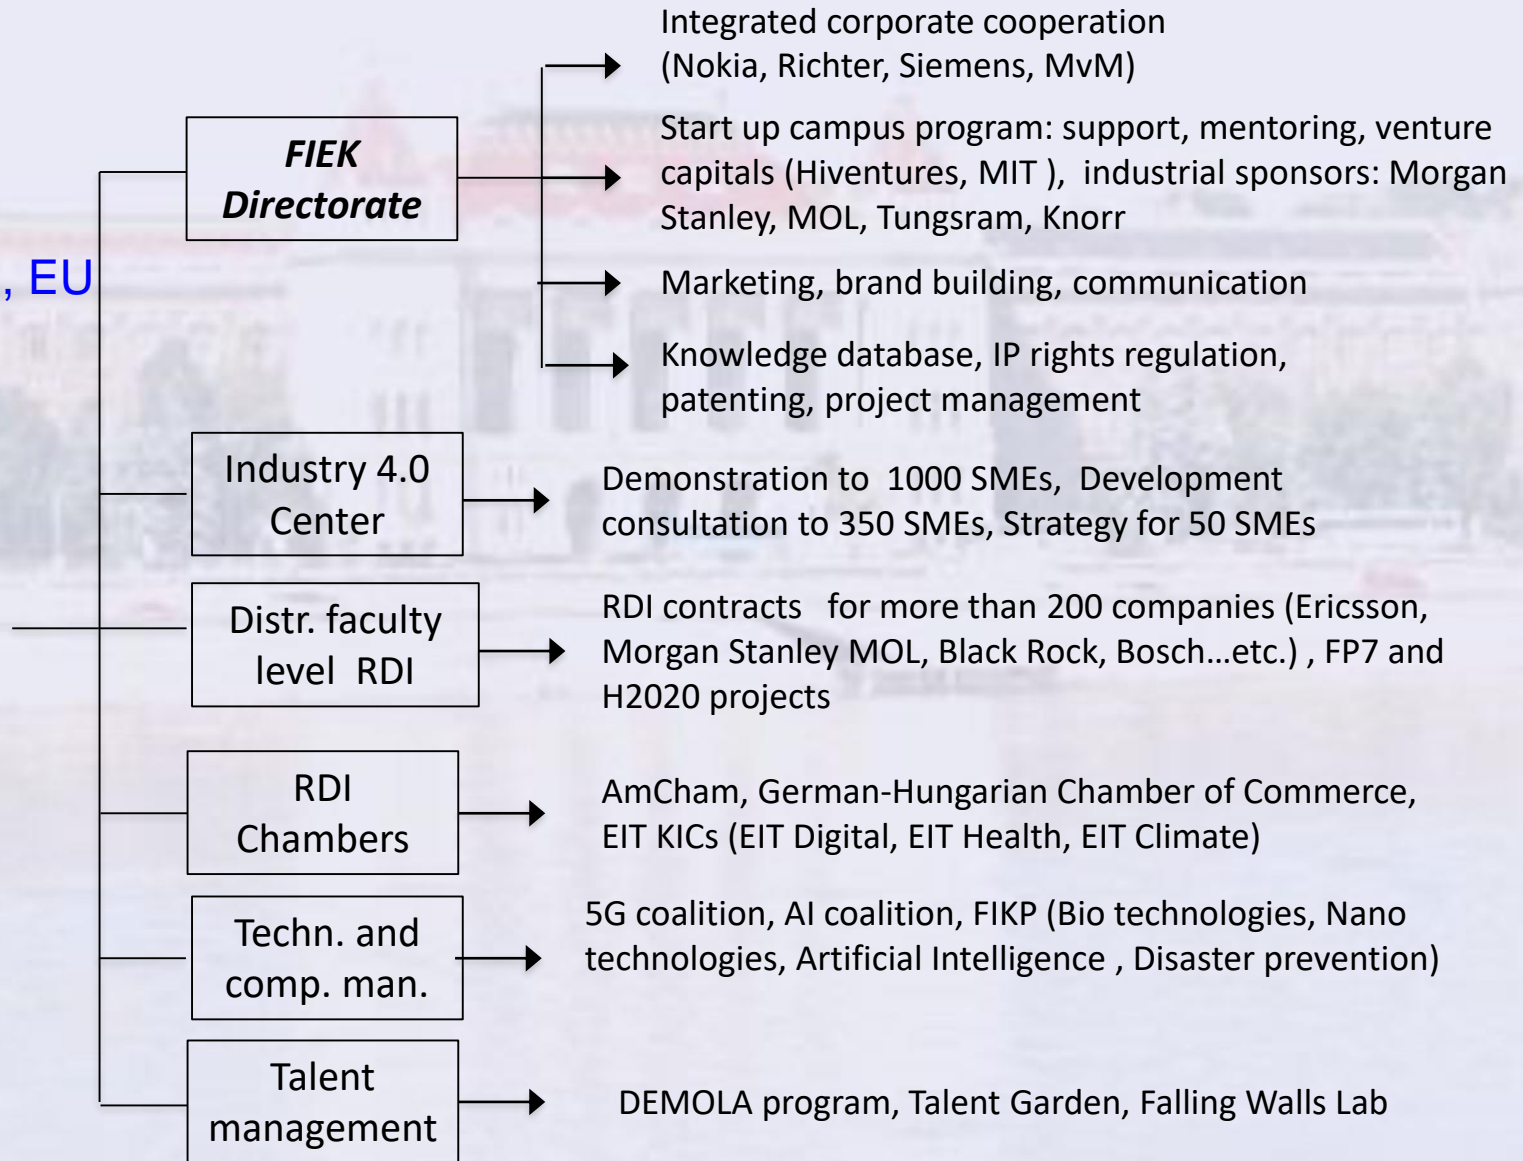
, EU

FIEK Directorate

Integrated corporate cooperation (Nokia, Richter, Siemens, MvM)

Start up campus program: support, mentoring, venture capitals (Hiventures, MIT ), industrial sponsors: Morgan Stanley, MOL, Tungsram, Knorr

Marketing, brand building, communication

Knowledge database, IP rights regulation, patenting, project management

Industry 4.0 Center

Demonstration to 1000 SMEs, Development consultation to 350 SMEs, Strategy for 50 SMEs

Distr. faculty level RDI

RDI contracts for more than 200 companies (Ericsson, Morgan Stanley MOL, Black Rock, Bosch…etc.) , FP7 and H2020 projects

RDI Chambers

AmCham, German-Hungarian Chamber of Commerce, EIT KICs (EIT Digital, EIT Health, EIT Climate)

Techn. and comp. man.

5G coalition, AI coalition, FIKP (Bio technologies, Nano technologies, Artificial Intelligence , Disaster prevention)

Talent management

DEMOLA program, Talent Garden, Falling Walls Lab